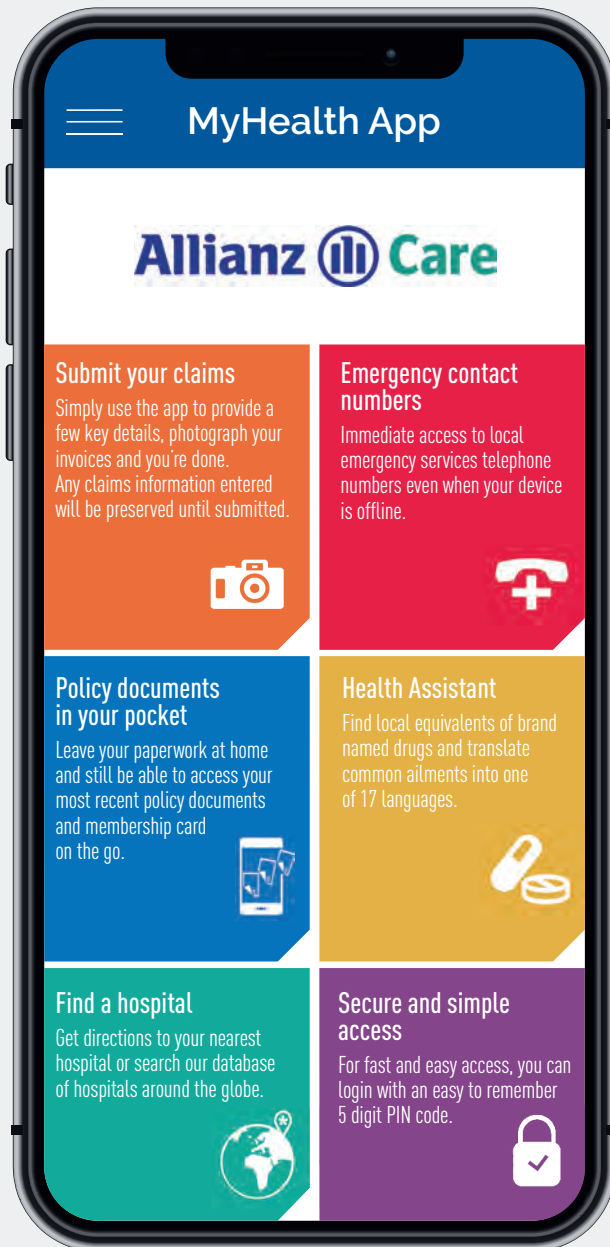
MyHealth App

Allianz Care

Submit your claims
Simply use the app to provide a few key details, photograph your invoices and you're done. Any claims information entered will be preserved until submitted.

Emergency contact numbers
Immediate access to local emergency services telephone numbers even when your device is offline.

Policy documents in your pocket
Leave your paperwork at home and still be able to access your most recent policy documents and membership card on the go.

Health Assistant
Find local equivalents of brand named drugs and translate common ailments into one of 17 languages.

Find a hospital
Get directions to your nearest hospital or search our database of hospitals around the globe.

Secure and simple access
For fast and easy access, you can login with an easy to remember 5 digit PIN code.